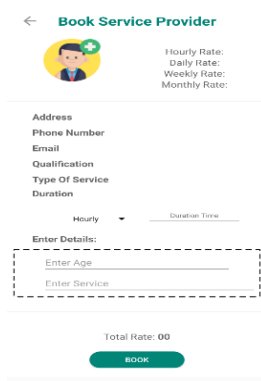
Book Service Provider

Hourly Rate:
Daily Rate:
Weekly Rate:
Monthly Rate:

Address
Phone Number
Email
Qualification
Type Of Service
Duration

Hourly

Duration Time

Enter Details:

Enter Age

Enter Service

Total Rate: 00

BOOK